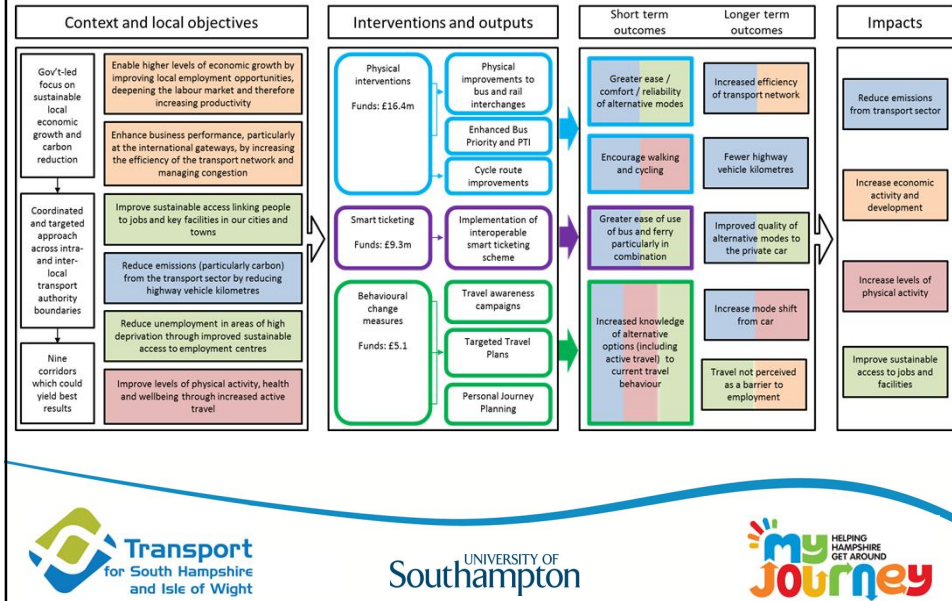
Context and local objectives

Gov't-led focus on sustainable local economic growth and carbon reduction

Coordinated and targeted approach across intra- and inter-local transport authority boundaries

Nine corridors which could yield best results

Enable higher levels of economic growth by improving local employment opportunities, deepening the labour market and therefore increasing productivity

Enhance business performance, particularly at the international gateways, by increasing the efficiency of the transport network and managing congestion

Improve sustainable access linking people to jobs and key facilities in our cities and towns

Reduce emissions (particularly carbon) from the transport sector by reducing highway vehicle kilometres

Reduce unemployment in areas of high deprivation through improved sustainable access to employment centres

Improve levels of physical activity, health and wellbeing through increased active travel

Interventions and outputs

Physical interventions

Funds: £16.4m

Physical improvements to bus and rail interchanges

Enhanced Bus Priority and PTI

Cycle route improvements

Smart ticketing

Funds: £9.3m

Implementation of interoperable smart ticketing scheme

Behavioural change measures

Funds: £5.1

Travel awareness campaigns

Targeted Travel Plans

Personal Journey Planning

Short term outcomes

Longer term outcomes

Greater ease / comfort / reliability of alternative modes

Encourage walking and cycling

Greater ease of use of bus and ferry particularly in combination

Increased knowledge of alternative options (including active travel) to current travel behaviour

Increased efficiency of transport network

Fewer highway vehicle kilometres

Improved quality of alternative modes to the private car

Increase mode shift from car

Travel not perceived as a barrier to employment

Impacts

Reduce emissions from transport sector

Increase economic activity and development

Increase levels of physical activity

Improve sustainable access to jobs and facilities

Transport for South Hampshire and Isle of Wight

UNIVERSITY OF Southampton

HELPING HAMPSHIRE GET AROUND my journey